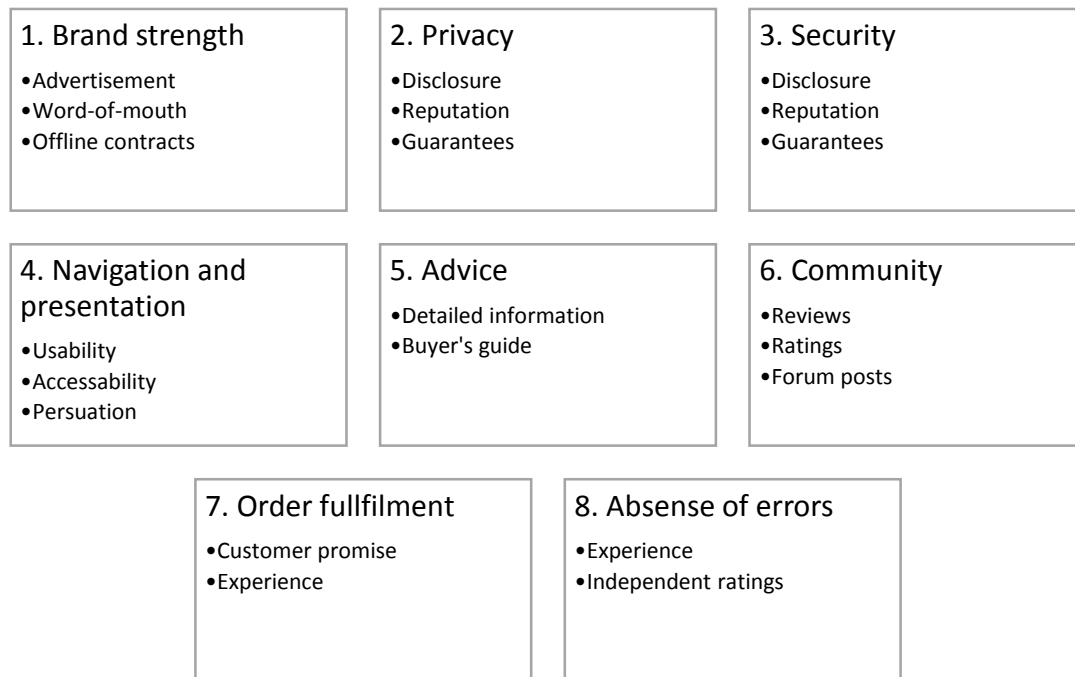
1. Brand strength
•Advertisement
•Word-of-mouth
•Offline contracts

2. Privacy
•Disclosure
•Reputation
•Guarantees

3. Security
•Disclosure
•Reputation
•Guarantees

4. Navigation and presentation
•Usability
•Accessability
•Persuation

5. Advice
•Detailed information
•Buyer's guide

6. Community
•Reviews
•Ratings
•Forum posts

7. Order fullfilment
•Customer promise
•Experience

8. Absense of errors
•Experience
•Independent ratings